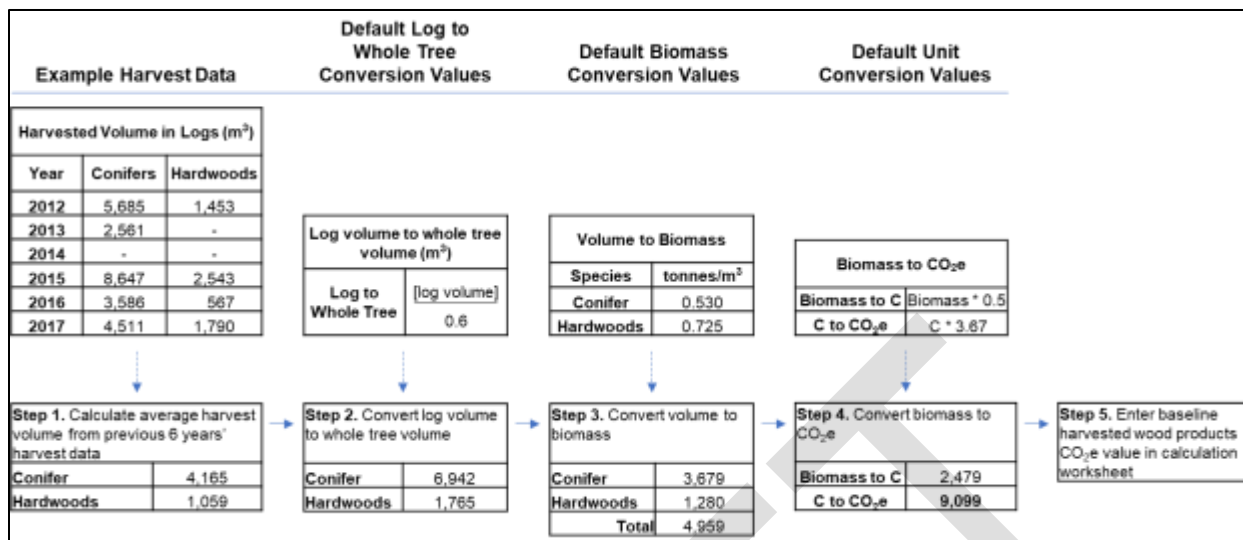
Example Harvest Data

Default Log to Whole Tree Conversion Values

Default Biomass Conversion Values

Default Unit Conversion Values

| Harvested Volume in Logs ($m^3$) | | |
|---|---|---|
| Year | Conifers | Hardwoods |
| 2012 | 5,685 | 1,453 |
| 2013 | 2,561 | - |
| 2014 | - | - |
| 2015 | 8,647 | 2,543 |
| 2016 | 3,586 | 567 |
| 2017 | 4,511 | 1,790 |

| Log volume to whole tree volume ($m^3$) | |
|---|---|
| Log to Whole Tree | [log volume] 0.6 |

| Volume to Biomass | |
|---|---|
| Species | tonnes/$m^3$ |
| Conifer | 0.530 |
| Hardwoods | 0.725 |

| Biomass to $CO_2e$ | |
|---|---|
| Biomass to C | Biomass * 0.5 |
| C to $CO_2e$ | C * 3.67 |

| Step 1. Calculate average harvest volume from previous 6 years' harvest data | |
|---|---|
| Conifer | 4,165 |
| Hardwoods | 1,059 |

| Step 2. Convert log volume to whole tree volume | |
|---|---|
| Conifer | 6,942 |
| Hardwoods | 1,765 |

| Step 3. Convert volume to biomass | |
|---|---|
| Conifer | 3,679 |
| Hardwoods | 1,280 |
| Total | 4,959 |

| Step 4. Convert biomass to $CO_2e$ | |
|---|---|
| Biomass to C | 2,479 |
| C to $CO_2e$ | 9,099 |

Step 5. Enter baseline harvested wood products $CO_2e$ value in calculation worksheet